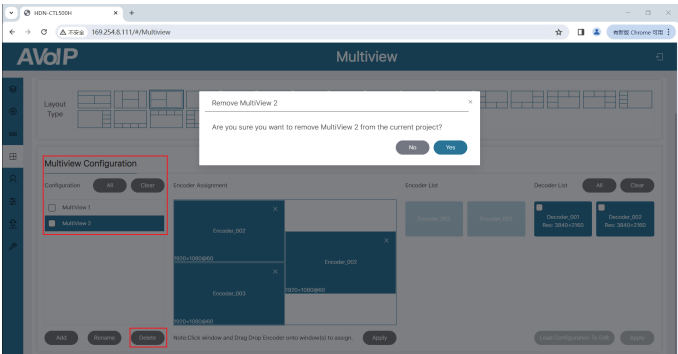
HDN-CTL500H
不安全 169.254.8.111/#/Multiview
自助版 Chrome 可用

AVoIP
Multiview

Layout Type

Remove MultiView 2
Are you sure you want to remove MultiView 2 from the current project?
No
Yes

Multiview Configuration
Configuration
All
Clear
MultiView 1
MultiView 2

Encoder Assignment
Encoder_002
1920×1080@60
Encoder_002
1920×1080@60
Encoder_003
1920×1080@60

Encoder List
Encoder_002
Encoder_003

Decoder List
All
Clear
Decoder_001
Res: 3840×2160
Decoder_003
Res: 3840×2160

Add
Rename
Delete
Note:Click window and Drag Drop Encoder onto window(s) to assign.
Apply
Load Configuration To Grid
Apply